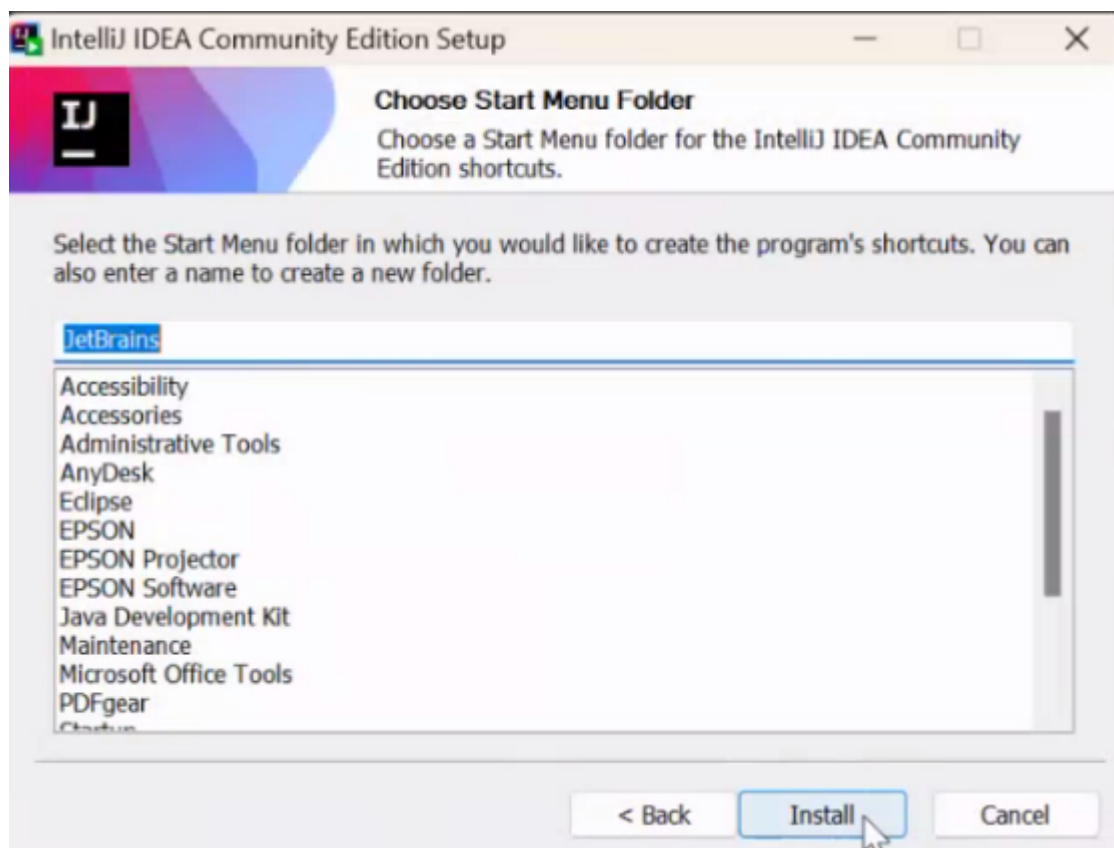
IntelliJ IDEA Community Edition Setup

IJ

Choose Start Menu Folder
Choose a Start Menu folder for the IntelliJ IDEA Community Edition shortcuts.

Select the Start Menu folder in which you would like to create the program's shortcuts. You can also enter a name to create a new folder.

JetBrains

Accessibility
Accessories
Administrative Tools
AnyDesk
Eclipse
EPSON
EPSON Projector
EPSON Software
Java Development Kit
Maintenance
Microsoft Office Tools
PDFgear
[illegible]

< Back
Install
Cancel